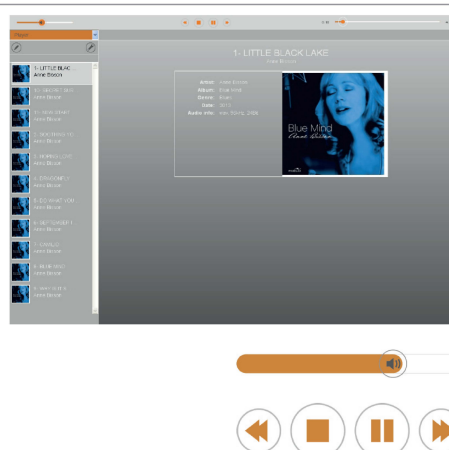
1- LITTLE BLACK LAKE
Anne Bisson

Artist:
Album: Blue Mind
Genre:
Date:
Audio info:

Blue Mind

1- LITTLE BLAC
Anne Bisson
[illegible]
Anne Bisson
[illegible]
Anne Bisson
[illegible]
Anne Bisson
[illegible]
Anne Bisson
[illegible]
Anne Bisson
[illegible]
Anne Bisson
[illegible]
Anne Bisson
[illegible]
Anne Bisson
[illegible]
Anne Bisson
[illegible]
Anne Bisson
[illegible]
Anne Bisson